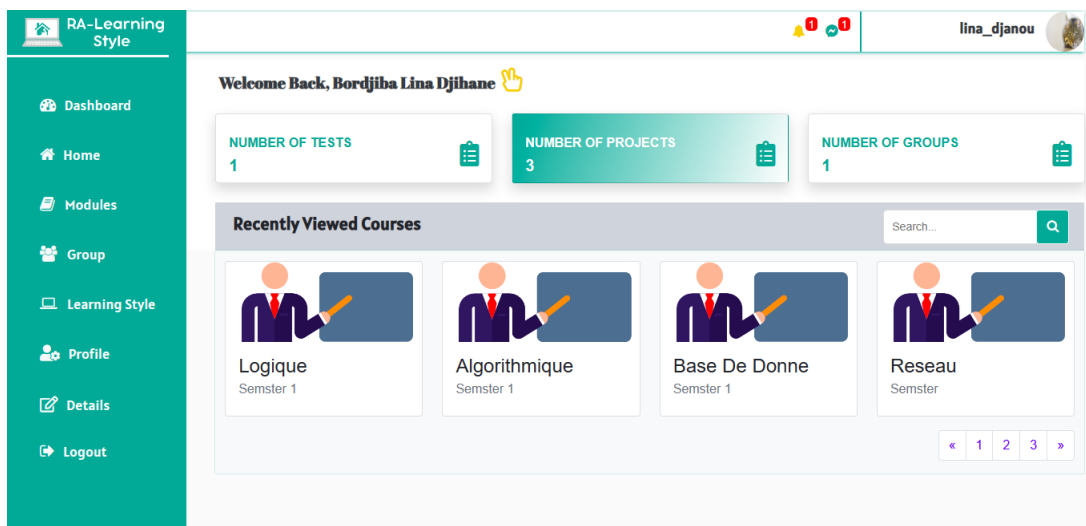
RA-Learning Style

Dashboard
Home
Modules
Group
Learning Style
Profile
Details
Logout

1 1 lina_djanou

Welcome Back, Bordjiba Lina Djihane

NUMBER OF TESTS
1

NUMBER OF PROJECTS
3

NUMBER OF GROUPS
1

Recently Viewed Courses

Search...

Logique
Semster 1

Algorithmique
Semster 1

Base De Donne
Semster 1

Reseau
Semster

« 1 2 3 »